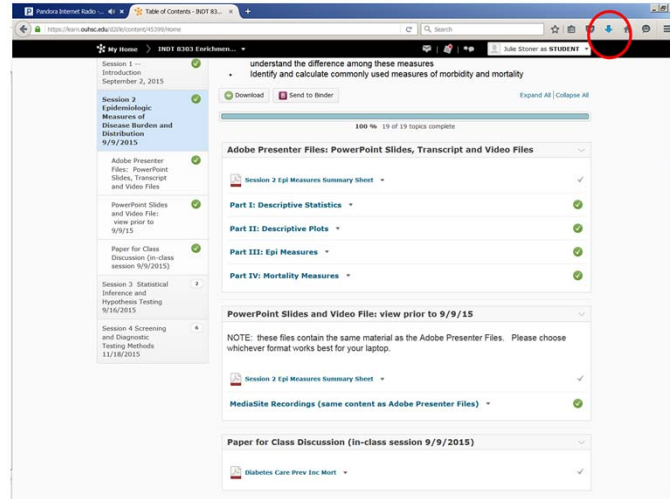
Pandora Internet Radio -...

Table of Contents - INDT 83...

https://learn.ouhsc.edu/d2l/le/content/45399/Home

Search

My Home

INDT 8303 Enrichmen...

Julie Stoner as STUDENT

understand the difference among these measures

• Identify and calculate commonly used measures of morbidity and mortality

Session 1 --- Introduction September 2, 2015

Session 2 Epidemiologic Measures of Disease Burden and Distribution 9/9/2015

Adobe Presenter Files: PowerPoint Slides, Transcript and Video Files

PowerPoint Slides and Video File: view prior to 9/9/15

Paper for Class Discussion (in-class session 9/9/2015)

Session 3 Statistical Inference and Hypothesis Testing 9/16/2015

3

Session 4 Screening and Diagnostic Testing Methods 11/18/2015

6

Download

Send to Binder

Expand All | Collapse All

100 % 19 of 19 topics complete

Adobe Presenter Files: PowerPoint Slides, Transcript and Video Files

Session 2 Epi Measures Summary Sheet

Part I: Descriptive Statistics

Part II: Descriptive Plots

Part III: Epi Measures

Part IV: Mortality Measures

PowerPoint Slides and Video File: view prior to 9/9/15

NOTE: these files contain the same material as the Adobe Presenter Files. Please choose whichever format works best for your laptop.

Session 2 Epi Measures Summary Sheet

MediaSite Recordings (same content as Adobe Presenter Files)

Paper for Class Discussion (in-class session 9/9/2015)

Diabetes Care Prev Inc Mort